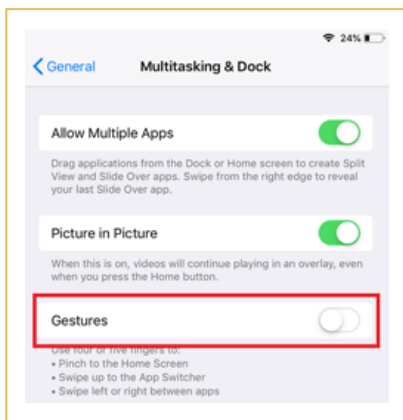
24%

General

Multitasking & Dock

Allow Multiple Apps

Drag applications from the Dock or Home screen to create Split View and Slide Over apps. Swipe from the right edge to reveal your last Slide Over app.

Picture in Picture

When this is on, videos will continue playing in an overlay, even when you press the Home button.

Gestures

Use four or five fingers to:
• Pinch to the Home Screen
• Swipe up to the App Switcher
• Swipe left or right between apps